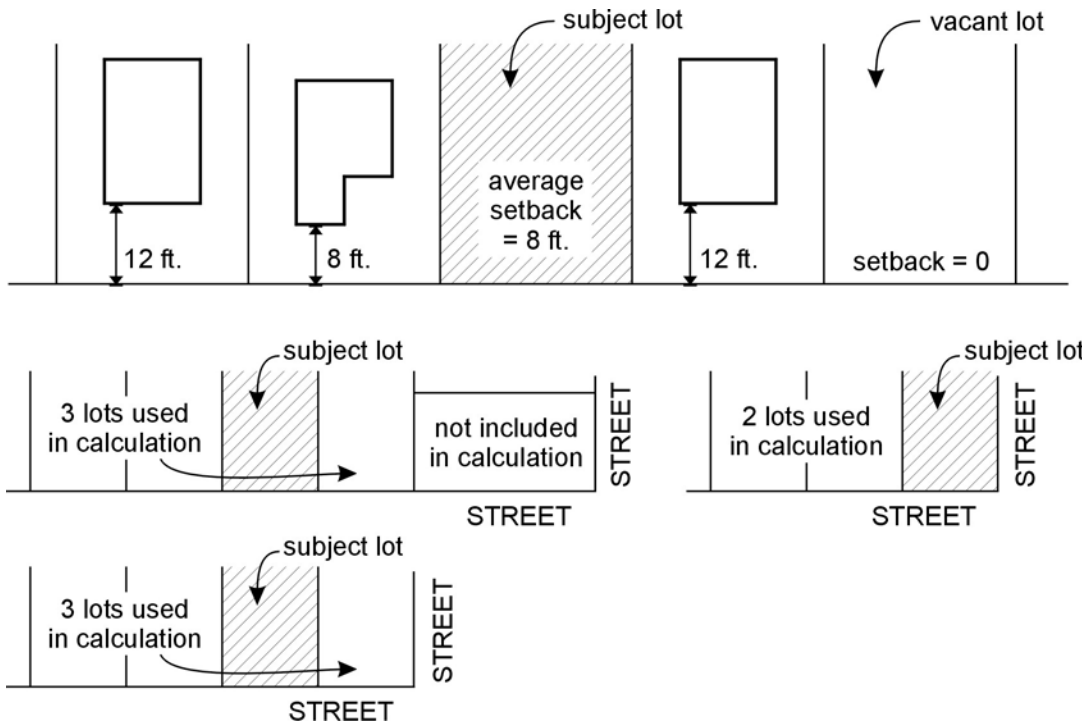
subject lot

vacant lot

average setback = 8 ft.

12 ft.

8 ft.

12 ft.

setback = 0

subject lot

3 lots used in calculation

not included in calculation

STREET

STREET

subject lot

2 lots used in calculation

STREET

STREET

subject lot

3 lots used in calculation

STREET

STREET